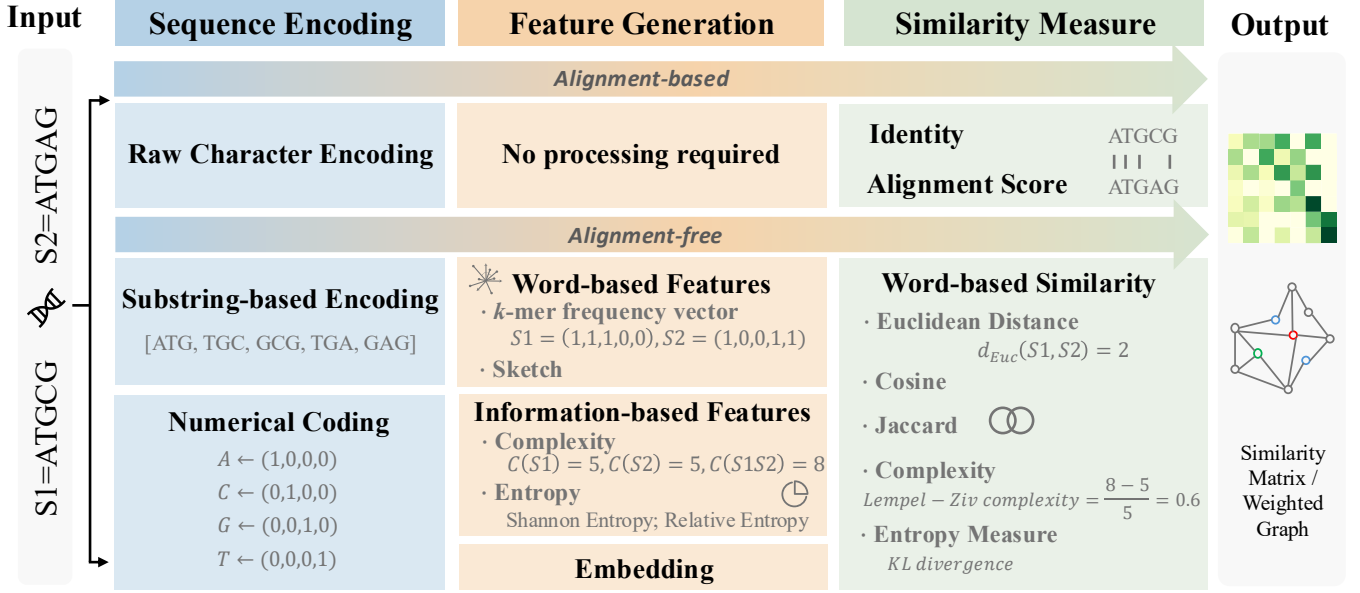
Input

Sequence Encoding

Feature Generation

Similarity Measure

Output

Alignment-based

S2=ATGAG

S1=ATGCG

Raw Character Encoding

No processing required

Identity

Alignment Score

ATGCG
| | |   |
ATGAG

Alignment-free

Substring-based Encoding

[ATG, TGC, GCG, TGA, GAG]

Word-based Features

· $k$-mer frequency vector
$S1 = (1,1,1,0,0), S2 = (1,0,0,1,1)$

· Sketch

Word-based Similarity

· Euclidean Distance
$d_{Euc}(S1, S2) = 2$

· Cosine

· Jaccard

Numerical Coding

$A \leftarrow (1,0,0,0)$
$C \leftarrow (0,1,0,0)$
$G \leftarrow (0,0,1,0)$
$T \leftarrow (0,0,0,1)$

Information-based Features

· Complexity
$C(S1) = 5, C(S2) = 5, C(S1S2) = 8$

· Entropy
Shannon Entropy; Relative Entropy

Embedding

· Complexity
$Lempel-Ziv\ complexity = \frac{8-5}{5} = 0.6$

· Entropy Measure
$KL\ divergence$

Similarity Matrix / Weighted Graph